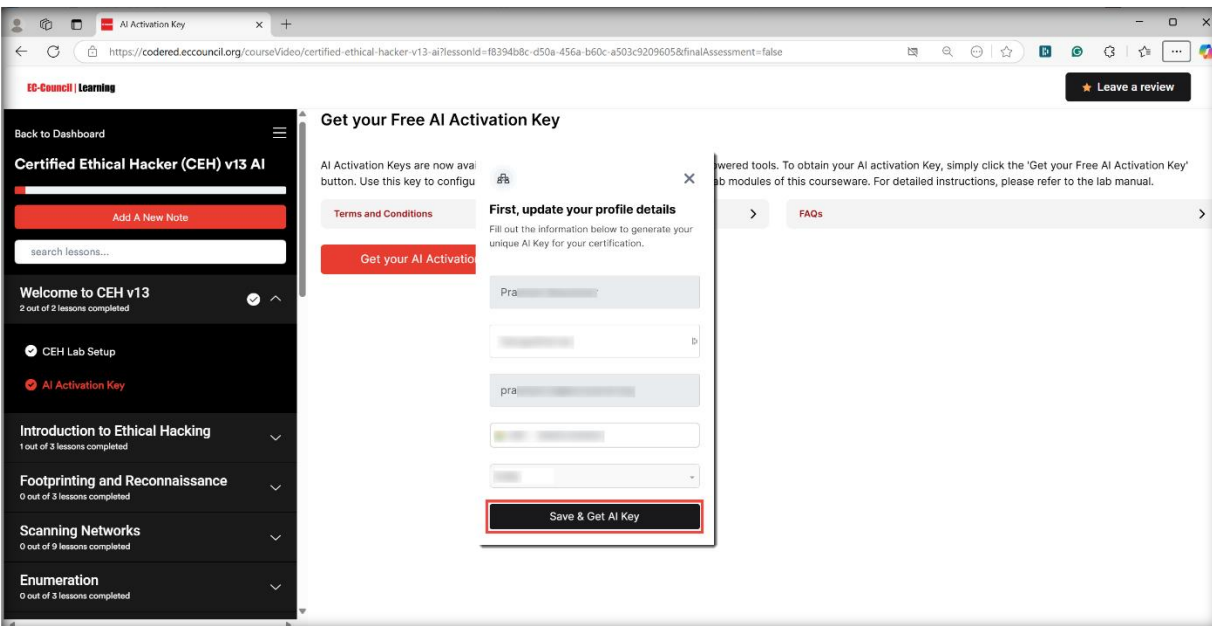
AI Activation Key

https://codered.eccouncil.org/courseVideo/certified-ethical-hacker-v13-ai?lessonId=f8394b8c-d50a-456a-b60c-a503c9209605&finalAssessment=false

EC-Council | Learning

Leave a review

Back to Dashboard

Certified Ethical Hacker (CEH) v13 AI

Add A New Note

search lessons...

Welcome to CEH v13
2 out of 2 lessons completed

CEH Lab Setup

AI Activation Key

Introduction to Ethical Hacking
1 out of 3 lessons completed

Footprinting and Reconnaissance
0 out of 3 lessons completed

Scanning Networks
0 out of 9 lessons completed

Enumeration
0 out of 3 lessons completed

Get your Free AI Activation Key

AI Activation Keys are now avai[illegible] wered tools. To obtain your AI activation Key, simply click the 'Get your Free AI Activation Key' button. Use this key to configu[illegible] ab modules of this courseware. For detailed instructions, please refer to the lab manual.

Terms and Conditions

FAQs

Get your AI Activatio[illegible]

First, update your profile details

Fill out the information below to generate your unique AI Key for your certification.

Pra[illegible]

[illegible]

pra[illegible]

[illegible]

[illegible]

Save & Get AI Key